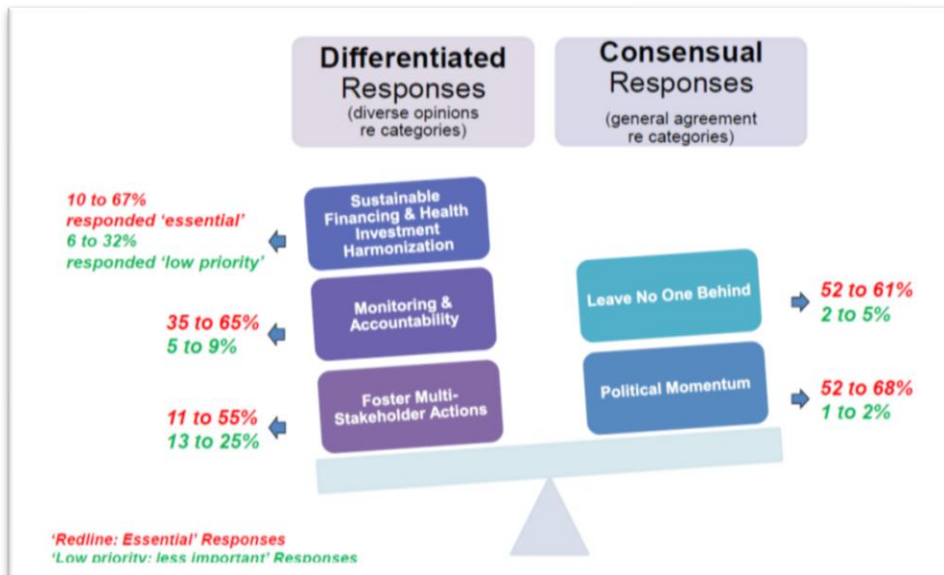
Differentiated Responses (diverse opinions re categories)

Consensual Responses (general agreement re categories)

10 to 67% responded 'essential'
6 to 32% responded 'low priority'

Sustainable Financing & Health Investment Harmonization

35 to 65%
5 to 9%

Monitoring & Accountability

11 to 55%
13 to 25%

Foster Multi-Stakeholder Actions

Leave No One Behind

52 to 61%
2 to 5%

Political Momentum

52 to 68%
1 to 2%

'Redline: Essential' Responses
'Low priority: less important' Responses